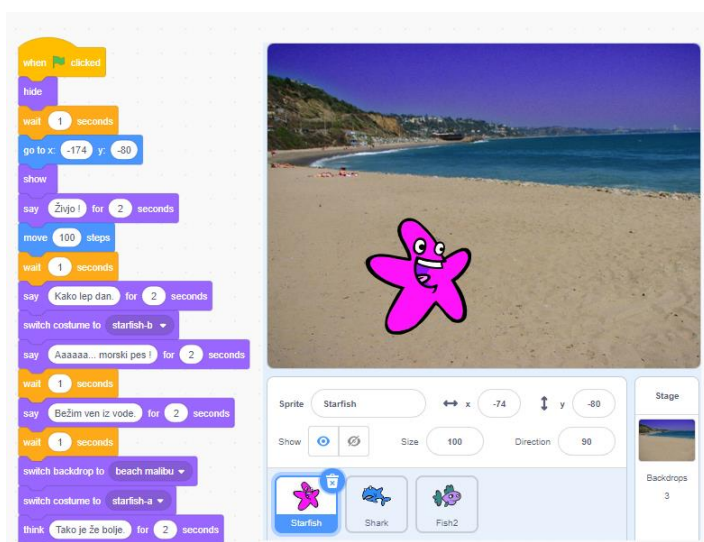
when clicked
hide
wait 1 seconds
go to x: -174 y: -80
show
say Živjo ! for 2 seconds
move 100 steps
wait 1 seconds
say Kako lep dan. for 2 seconds
switch costume to starfish-b
say Aaaaaa... morski pes ! for 2 seconds
wait 1 seconds
say Bežim ven iz vode. for 2 seconds
wait 1 seconds
switch backdrop to beach malibu
switch costume to starfish-a
think Tako je že bolje. for 2 seconds

Sprite Starfish x -74 y -80
Show Size 100 Direction 90

Stage
Backdrops
3

Starfish Shark Fish2